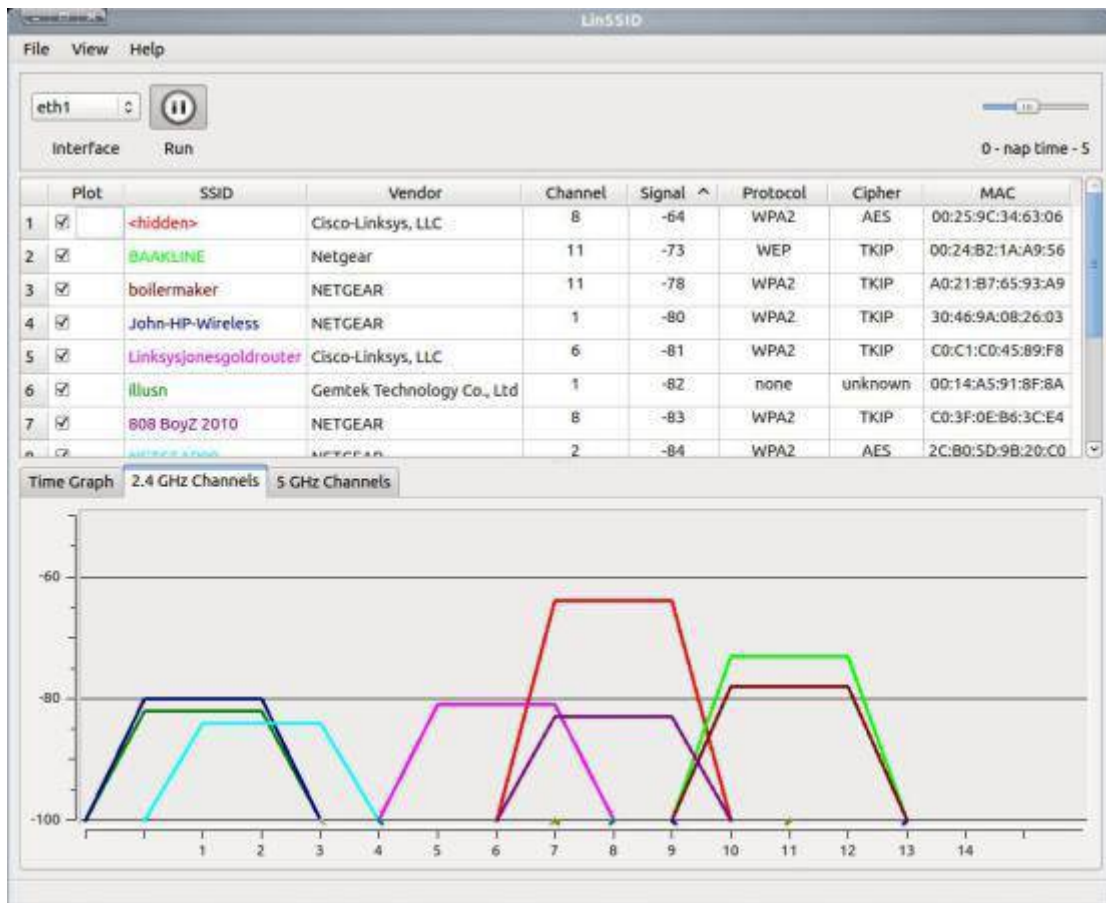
LinSSID

File View Help

eth1

Interface Run

0 - nap time - 5

| | Plot | SSID | Vendor | Channel | Signal ^ | Protocol | Cipher | MAC |
|---|---|---|---|---|---|---|---|---|
| 1 | ☑ | <hidden> | Cisco-Linksys, LLC | 8 | -64 | WPA2 | AES | 00:25:9C:34:63:06 |
| 2 | ☑ | BAAKLINE | Netgear | 11 | -73 | WEP | TKIP | 00:24:B2:1A:A9:56 |
| 3 | ☑ | boilermaker | NETGEAR | 11 | -78 | WPA2 | TKIP | A0:21:B7:65:93:A9 |
| 4 | ☑ | John-HP-Wireless | NETGEAR | 1 | -80 | WPA2 | TKIP | 30:46:9A:08:26:03 |
| 5 | ☑ | Linksysjonesgoldrouter | Cisco-Linksys, LLC | 6 | -81 | WPA2 | TKIP | C0:C1:C0:45:89:F8 |
| 6 | ☑ | illusn | Gemtek Technology Co., Ltd | 1 | -82 | none | unknown | 00:14:A5:91:8F:8A |
| 7 | ☑ | 808 BoyZ 2010 | NETGEAR | 8 | -83 | WPA2 | TKIP | C0:3F:0E:B6:3C:E4 |
| 8 | ☑ | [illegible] | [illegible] | 2 | -84 | WPA2 | AES | 2C:B0:5D:9B:20:C0 |

Time Graph 2.4 GHz Channels 5 GHz Channels

-60
-80
-100

1 2 3 4 5 6 7 8 9 10 11 12 13 14